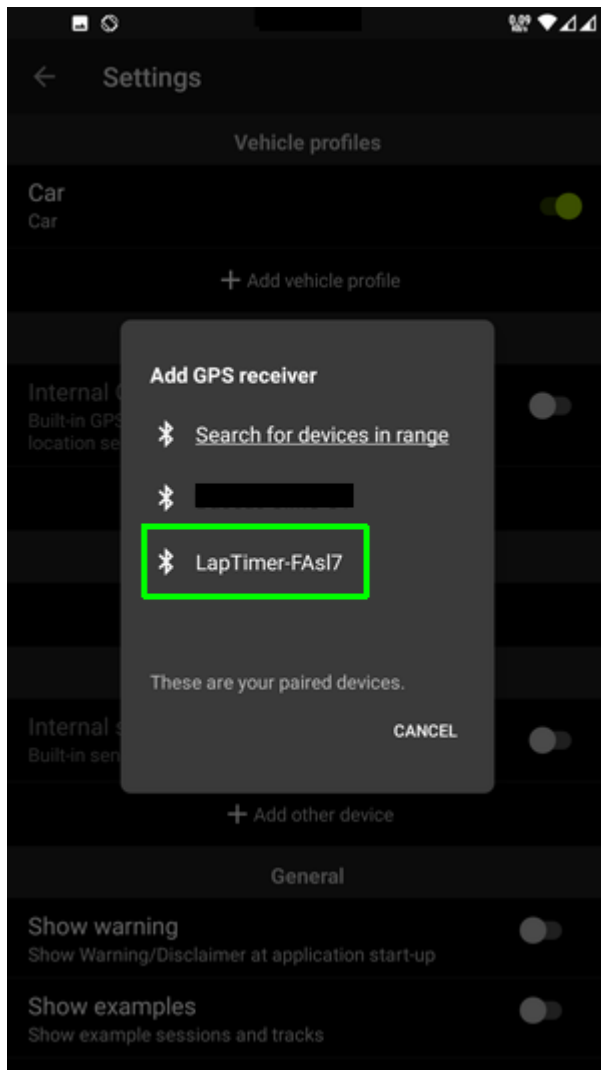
Settings

Vehicle profiles

Car
Car

+ Add vehicle profile

Internal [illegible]
Built-in GPS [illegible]
location se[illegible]

Add GPS receiver

Search for devices in range

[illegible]

LapTimer-FAsl7

These are your paired devices.

CANCEL

Internal s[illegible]
Built-in sen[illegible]

+ Add other device

General

Show warning
Show Warning/Disclaimer at application start-up

Show examples
Show example sessions and tracks